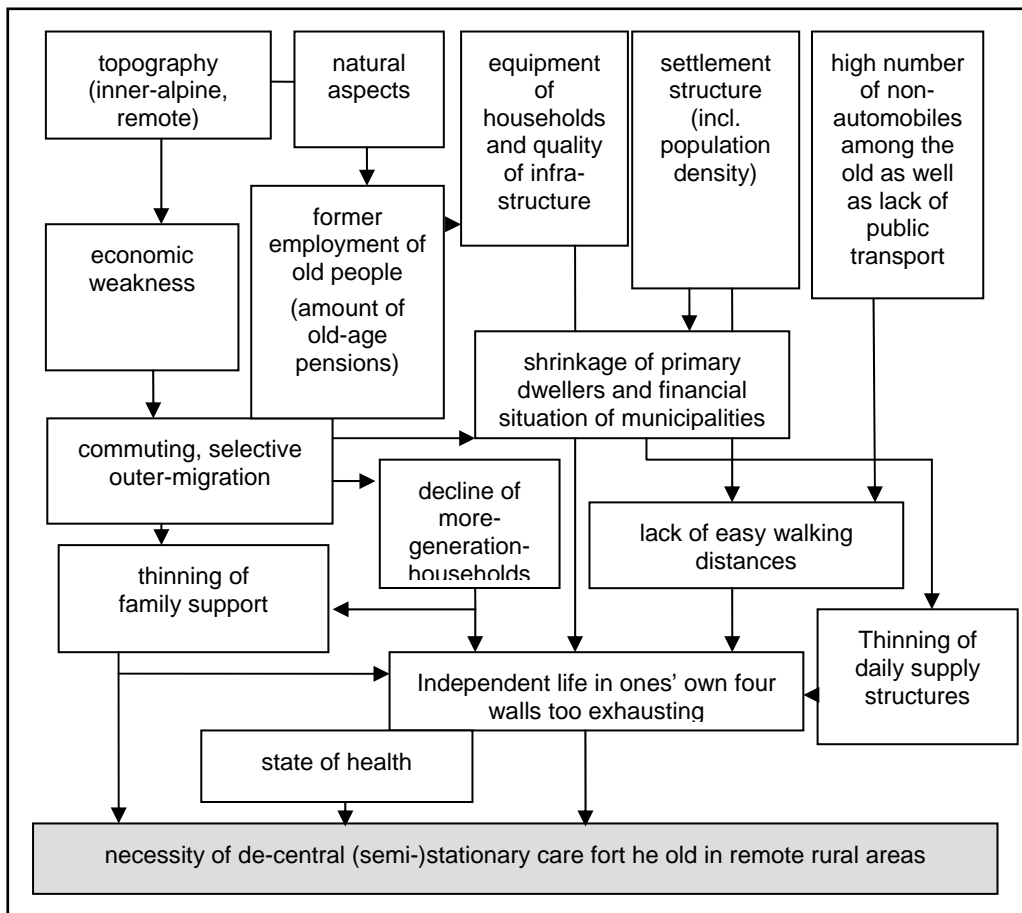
topography (inner-alpine, remote)

natural aspects

equipment of households and quality of infrastructure

settlement structure (incl. population density)

high number of non-automobiles among the old as well as lack of public transport

economic weakness

former employment of old people

(amount of old-age pensions)

shrinkage of primary dwellers and financial situation of municipalities

commuting, selective outer-migration

decline of more-generation-households

lack of easy walking distances

thinning of family support

Thinning of daily supply structures

Independent life in ones' own four walls too exhausting

state of health

necessity of de-central (semi-)stationary care fort he old in remote rural areas